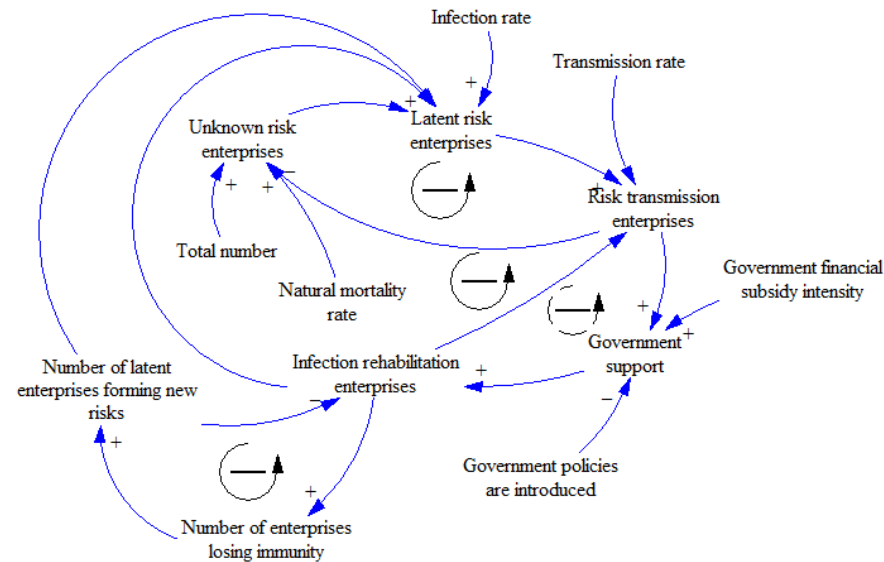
Infection rate

Transmission rate

Unknown risk enterprises

Latent risk enterprises

Risk transmission enterprises

Total number

Natural mortality rate

Government financial subsidy intensity

Government support

Number of latent enterprises forming new risks

Infection rehabilitation enterprises

Government policies are introduced

Number of enterprises losing immunity

+
+
+
+
−
+
+
+
+
−
−
+
+